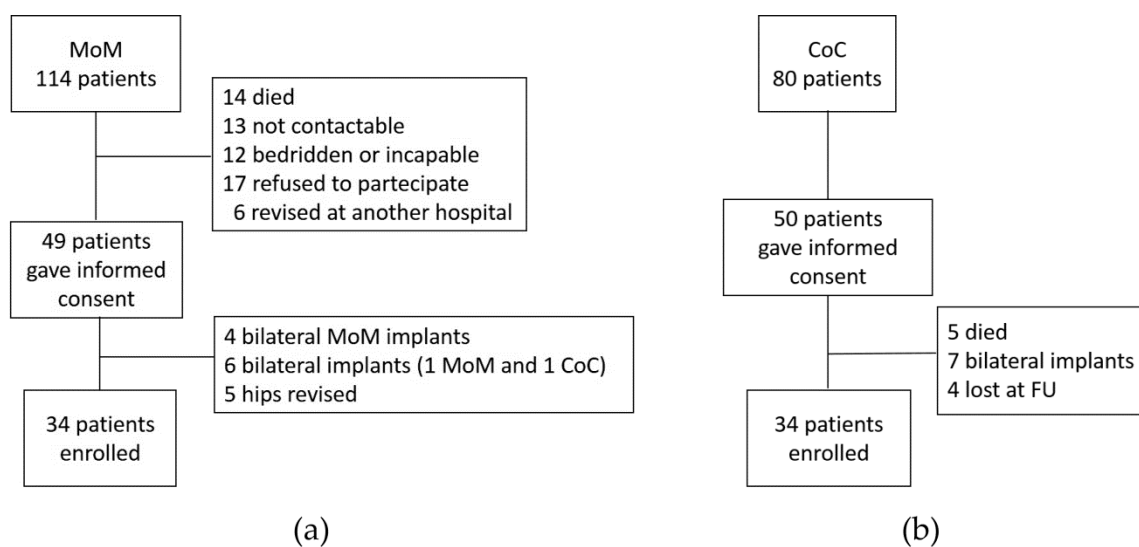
MoM
114 patients

14 died
13 not contactable
12 bedridden or incapable
17 refused to partecipate
6 revised at another hospital

49 patients gave informed consent

4 bilateral MoM implants
6 bilateral implants (1 MoM and 1 CoC)
5 hips revised

34 patients enrolled

(a)

CoC
80 patients

50 patients gave informed consent

5 died
7 bilateral implants
4 lost at FU

34 patients enrolled

(b)